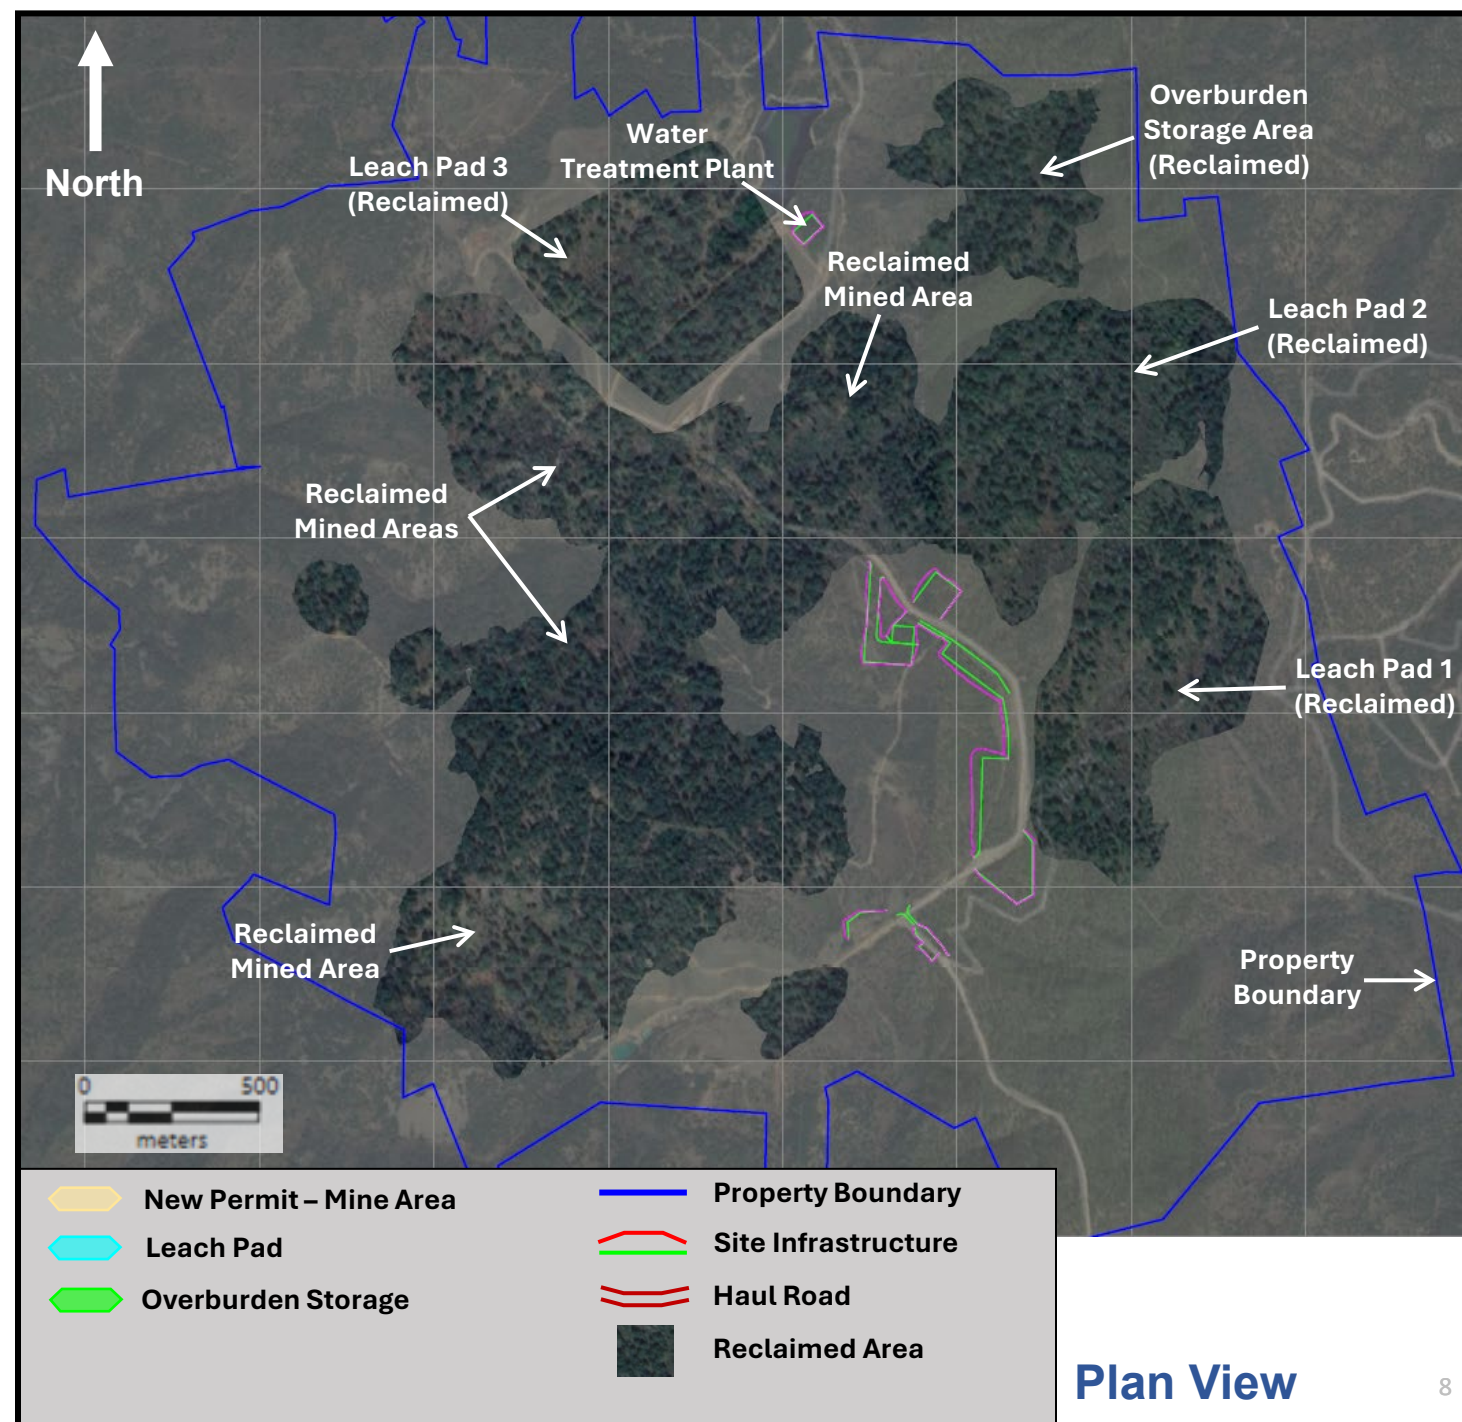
North

Leach Pad 3 (Reclaimed)

Water Treatment Plant

Overburden Storage Area (Reclaimed)

Reclaimed Mined Area

Leach Pad 2 (Reclaimed)

Reclaimed Mined Areas

Leach Pad 1 (Reclaimed)

Reclaimed Mined Area

Property Boundary

0 500 meters

| | |
|---|---|
| New Permit – Mine Area | Property Boundary |
| Leach Pad | Site Infrastructure |
| Overburden Storage | Haul Road |
| | Reclaimed Area |

Plan View

8